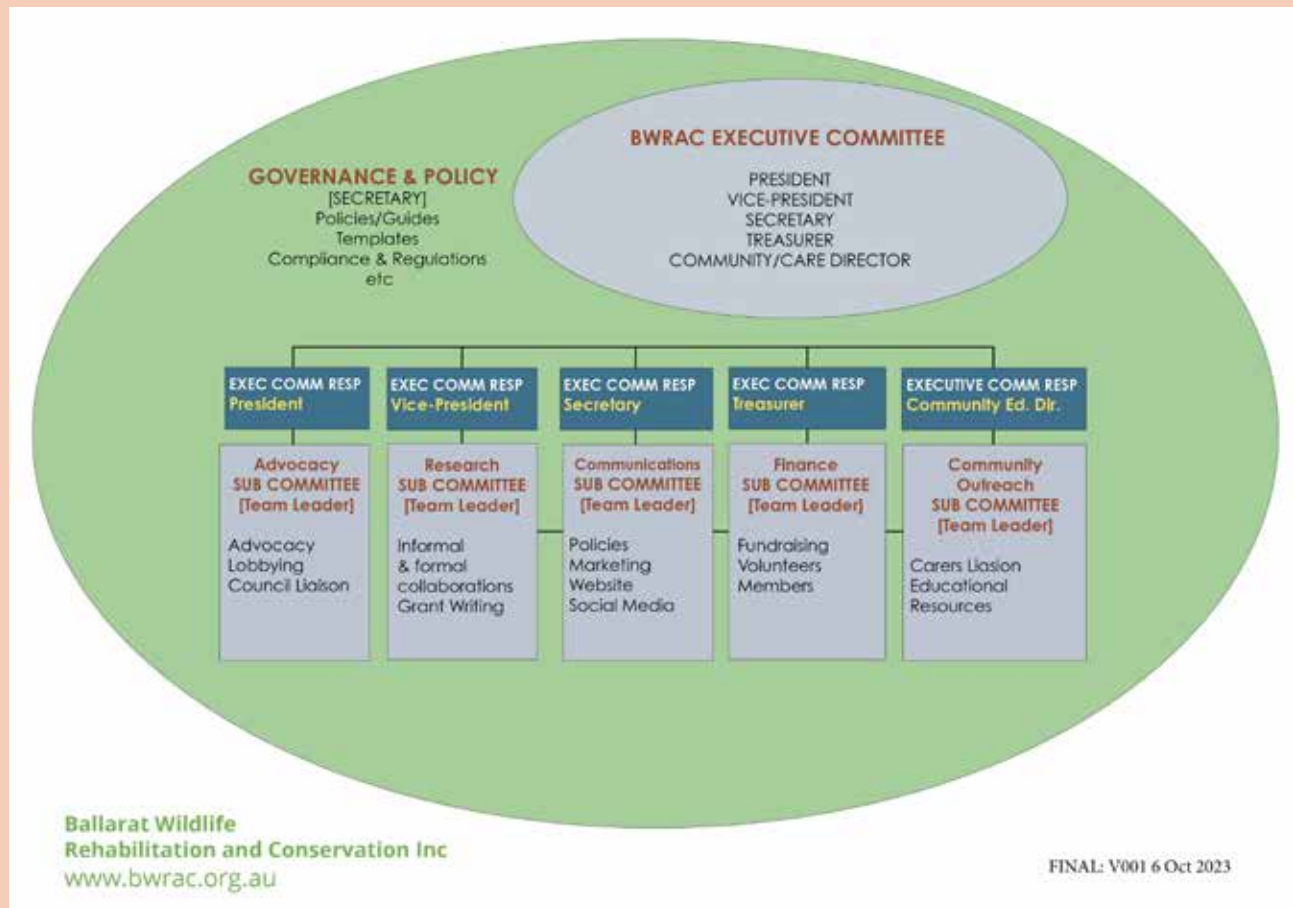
GOVERNANCE & POLICY
[SECRETARY]
Policies/Guides
Templates
Compliance & Regulations
etc

BWRAC EXECUTIVE COMMITTEE
PRESIDENT
VICE-PRESIDENT
SECRETARY
TREASURER
COMMUNITY/CARE DIRECTOR

EXEC COMM RESP
President

Advocacy
SUB COMMITTEE
[Team Leader]

Advocacy
Lobbying
Council Liaison

EXEC COMM RESP
Vice-President

Research
SUB COMMITTEE
[Team Leader]

Informal & formal collaborations
Grant Writing

EXEC COMM RESP
Secretary

Communications
SUB COMMITTEE
[Team Leader]

Policies
Marketing
Website
Social Media

EXEC COMM RESP
Treasurer

Finance
SUB COMMITTEE
[Team Leader]

Fundraising
Volunteers
Members

EXECUTIVE COMM RESP
Community Ed. Dir.

Community Outreach
SUB COMMITTEE
[Team Leader]

Carers Liasion
Educational Resources

Ballarat Wildlife Rehabilitation and Conservation Inc
www.bwrac.org.au

FINAL: V001 6 Oct 2023